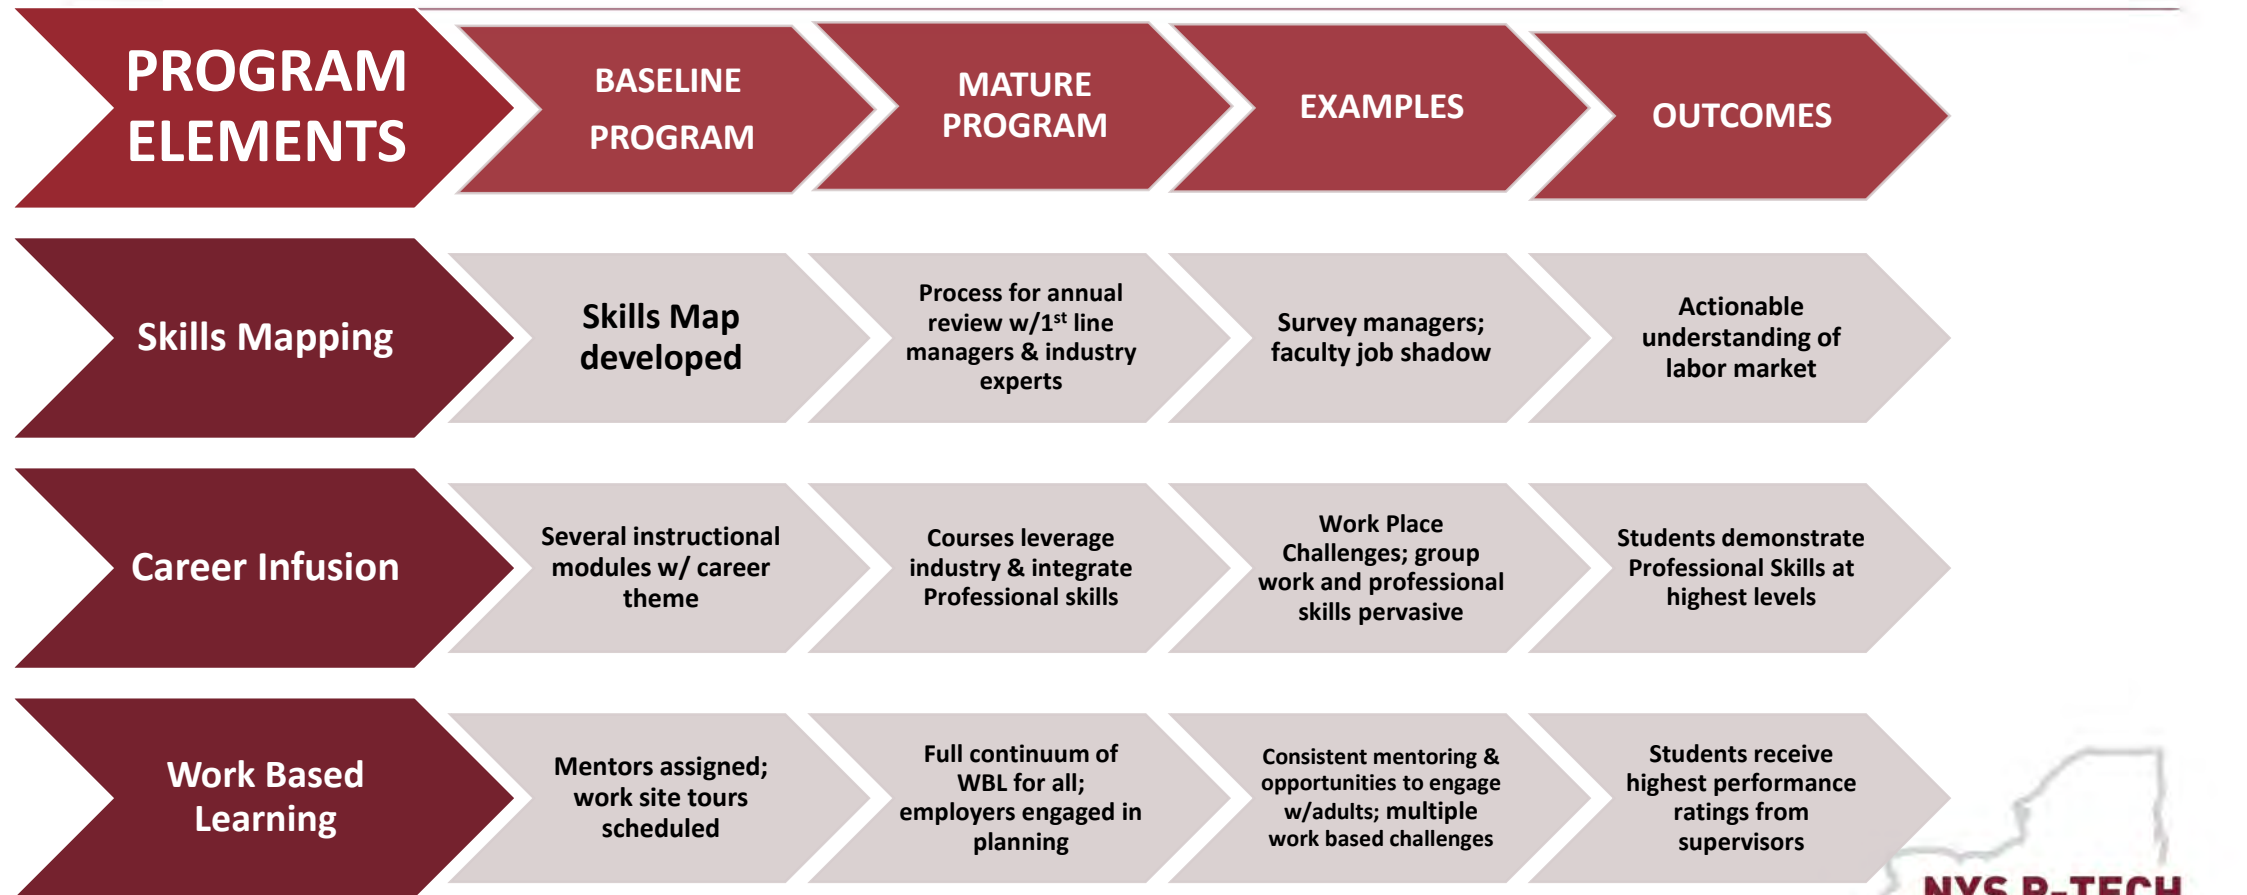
PROGRAM ELEMENTS

BASELINE PROGRAM

MATURE PROGRAM

EXAMPLES

OUTCOMES

Skills Mapping

Skills Map developed

Process for annual review w/$1^{st}$ line managers & industry experts

Survey managers; faculty job shadow

Actionable understanding of labor market

Career Infusion

Several instructional modules w/ career theme

Courses leverage industry & integrate Professional skills

Work Place Challenges; group work and professional skills pervasive

Students demonstrate Professional Skills at highest levels

Work Based Learning

Mentors assigned; work site tours scheduled

Full continuum of WBL for all; employers engaged in planning

Consistent mentoring & opportunities to engage w/adults; multiple work based challenges

Students receive highest performance ratings from supervisors

NYS P-TECH